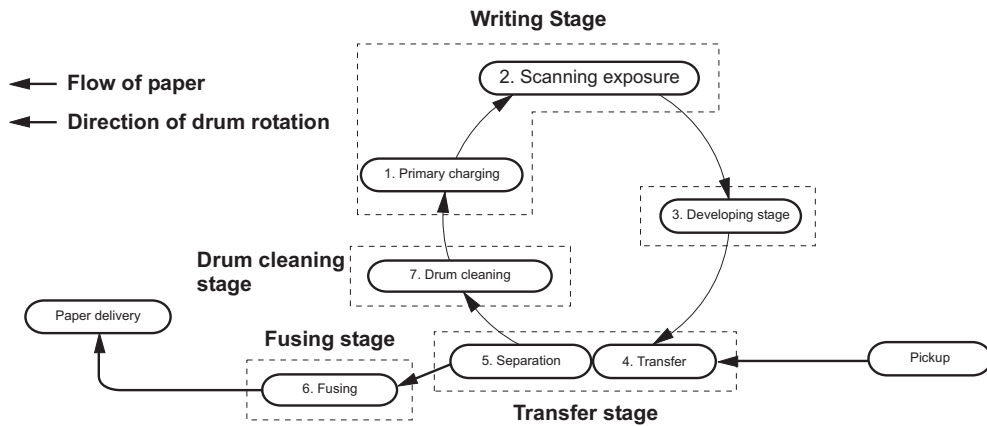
Writing Stage

Flow of paper

Direction of drum rotation

2. Scanning exposure

1. Primary charging

3. Developing stage

Drum cleaning stage

7. Drum cleaning

Paper delivery

Fusing stage

5. Separation

4. Transfer

Pickup

6. Fusing

Transfer stage